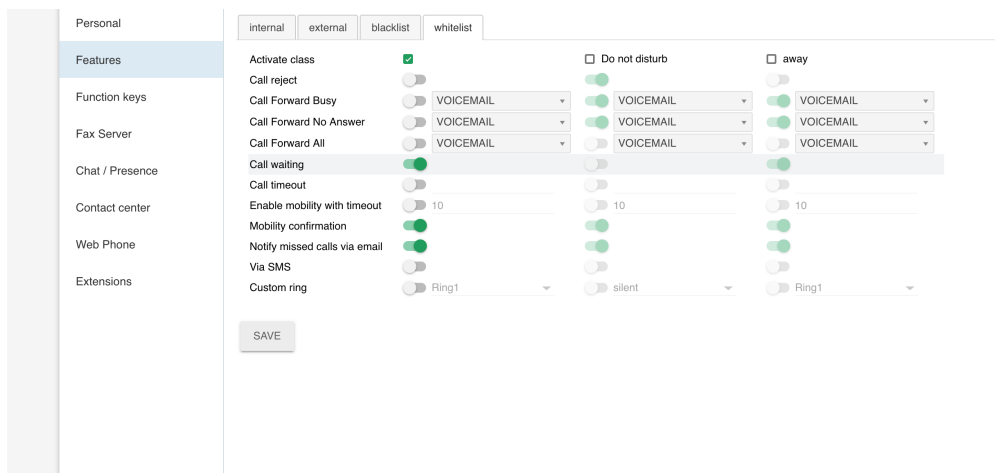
Personal
Features
Function keys
Fax Server
Chat / Presence
Contact center
Web Phone
Extensions

internal | external | blacklist | whitelist

| | | Do not disturb | away |
|---|---|---|---|
| Activate class | ☑ | ☐ | ☐ |
| Call reject | | | |
| Call Forward Busy | VOICEMAIL | VOICEMAIL | VOICEMAIL |
| Call Forward No Answer | VOICEMAIL | VOICEMAIL | VOICEMAIL |
| Call Forward All | VOICEMAIL | VOICEMAIL | VOICEMAIL |
| Call waiting | | | |
| Call timeout | | | |
| Enable mobility with timeout | 10 | 10 | 10 |
| Mobility confirmation | | | |
| Notify missed calls via email | | | |
| Via SMS | | | |
| Custom ring | Ring1 | silent | Ring1 |

SAVE